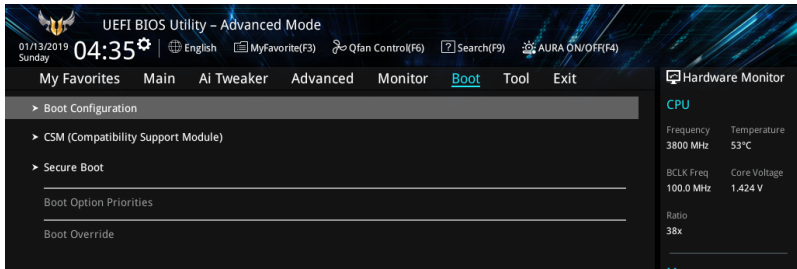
UEFI BIOS Utility – Advanced Mode

01/13/2019 Sunday 04:35 English MyFavorite(F3) Qfan Control(F6) Search(F9) AURA ON/OFF(F4)

My Favorites Main Ai Tweaker Advanced Monitor Boot Tool Exit

Hardware Monitor

CPU

| Frequency | Temperature |
|---|---|
| 3800 MHz | 53°C |
| BCLK Freq | Core Voltage |
| 100.0 MHz | 1.424 V |
| Ratio | |
| 38x | |

➤ Boot Configuration

➤ CSM (Compatibility Support Module)

➤ Secure Boot

Boot Option Priorities

Boot Override